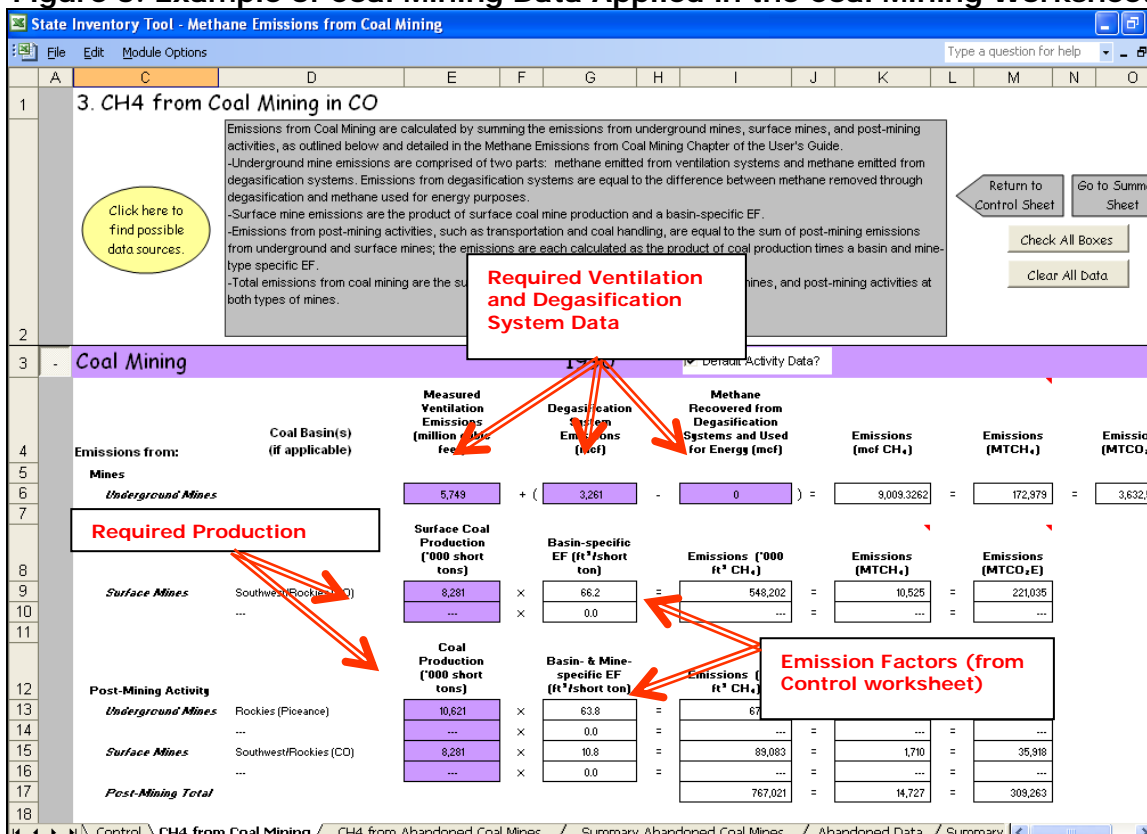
Figure 3. Example of Coal Mining Data Applied in the Coal Mining Workshee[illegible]

State Inventory Tool - Methane Emissions from Coal Mining

File Edit Module Options

Type a question for help

A C D E F G H I J K L M N O

1 3. CH4 from Coal Mining in CO

Click here to find possible data sources.

Emissions from Coal Mining are calculated by summing the emissions from underground mines, surface mines, and post-mining activities, as outlined below and detailed in the Methane Emissions from Coal Mining Chapter of the User's Guide.
-Underground mine emissions are comprised of two parts: methane emitted from ventilation systems and methane emitted from degasification systems. Emissions from degasification systems are equal to the difference between methane removed through degasification and methane used for energy purposes.
-Surface mine emissions are the product of surface coal mine production and a basin-specific EF.
-Emissions from post-mining activities, such as transportation and coal handling, are equal to the sum of post-mining emissions from underground and surface mines; the emissions are each calculated as the product of coal production times a basin and mine-type specific EF.
-Total emissions from coal mining are the su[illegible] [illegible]ines, and post-mining activities at both types of mines.

Return to Control Sheet

Go to Summ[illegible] Sheet

Check All Boxes

Clear All Data

Required Ventilation and Degasification System Data

2

3 - Coal Mining 19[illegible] Default Activity Data?

4 Emissions from: Coal Basin(s) (if applicable) Measured Ventilation Emissions (million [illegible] fee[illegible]) Degasification System Emissions (mcf) Methane Recovered from Degasification Systems and Used for Energy (mcf) Emissions (mcf $CH_4$) Emissions ($MTCH_4$) Emissi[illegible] ($MTCO_2$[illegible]

5 Mines

6 Underground Mines 5,749 + ( 3,261 - 0 ) = 9,009.3262 = 172,979 = 3,632,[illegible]

7

Required Production

8 Surface Coal Production ('000 short tons) Basin-specific EF ($ft^3$/short ton) Emissions ('000 $ft^3$ $CH_4$) Emissions ($MTCH_4$) Emissions ($MTCO_2E$)

9 Surface Mines Southwest/Rockies (CO) 8,281 × 66.2 = 548,202 = 10,525 = 221,035

10 ... --- × 0.0 = --- = --- = ---

11

12 Post-Mining Activity Coal Production ('000 short tons) Basin- & Mine-specific EF ($ft^3$/short ton) Emissions ([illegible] $ft^3$ $CH_4$)

Emission Factors (from Control worksheet)

13 Underground Mines Rockies (Piceance) 10,621 × 63.8 = 67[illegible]

14 ... --- × 0.0 = --- = --- = ---

15 Surface Mines Southwest/Rockies (CO) 8,281 × 10.8 = 89,083 = 1,710 = 35,918

16 ... --- × 0.0 = --- = --- = ---

17 Post-Mining Total 767,021 = 14,727 = 309,263

18

Control / CH4 from Coal Mining / CH4 from Abandoned Coal Mines / Summary Abandoned Coal Mines / Abandoned Data / Summary